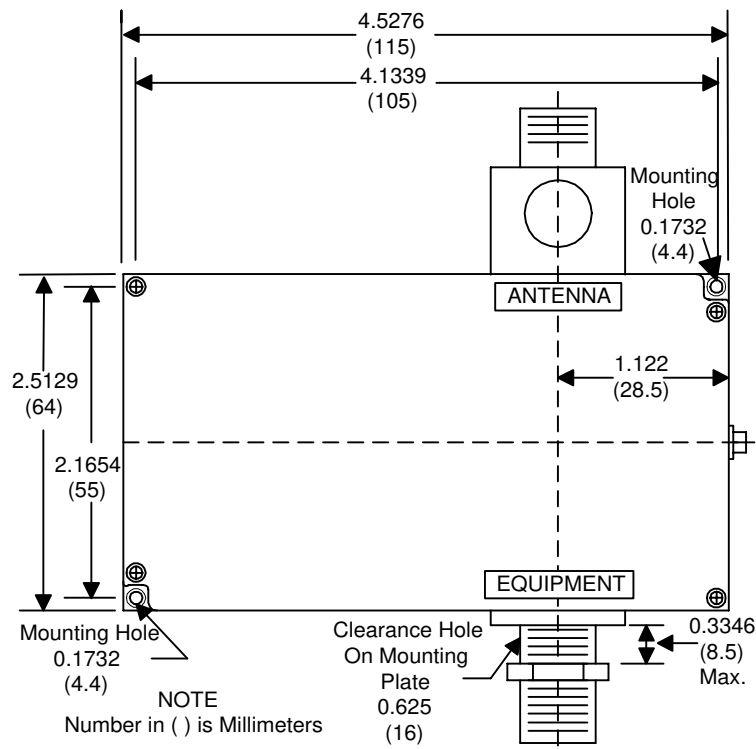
4.5276
(115)
4.1339
(105)

Mounting Hole
0.1732
(4.4)

ANTENNA

2.5129
(64)

2.1654
(55)

1.122
(28.5)

EQUIPMENT

Mounting Hole
0.1732
(4.4)

Clearance Hole On Mounting Plate
0.625
(16)

0.3346
(8.5)
Max.

NOTE
Number in ( ) is Millimeters